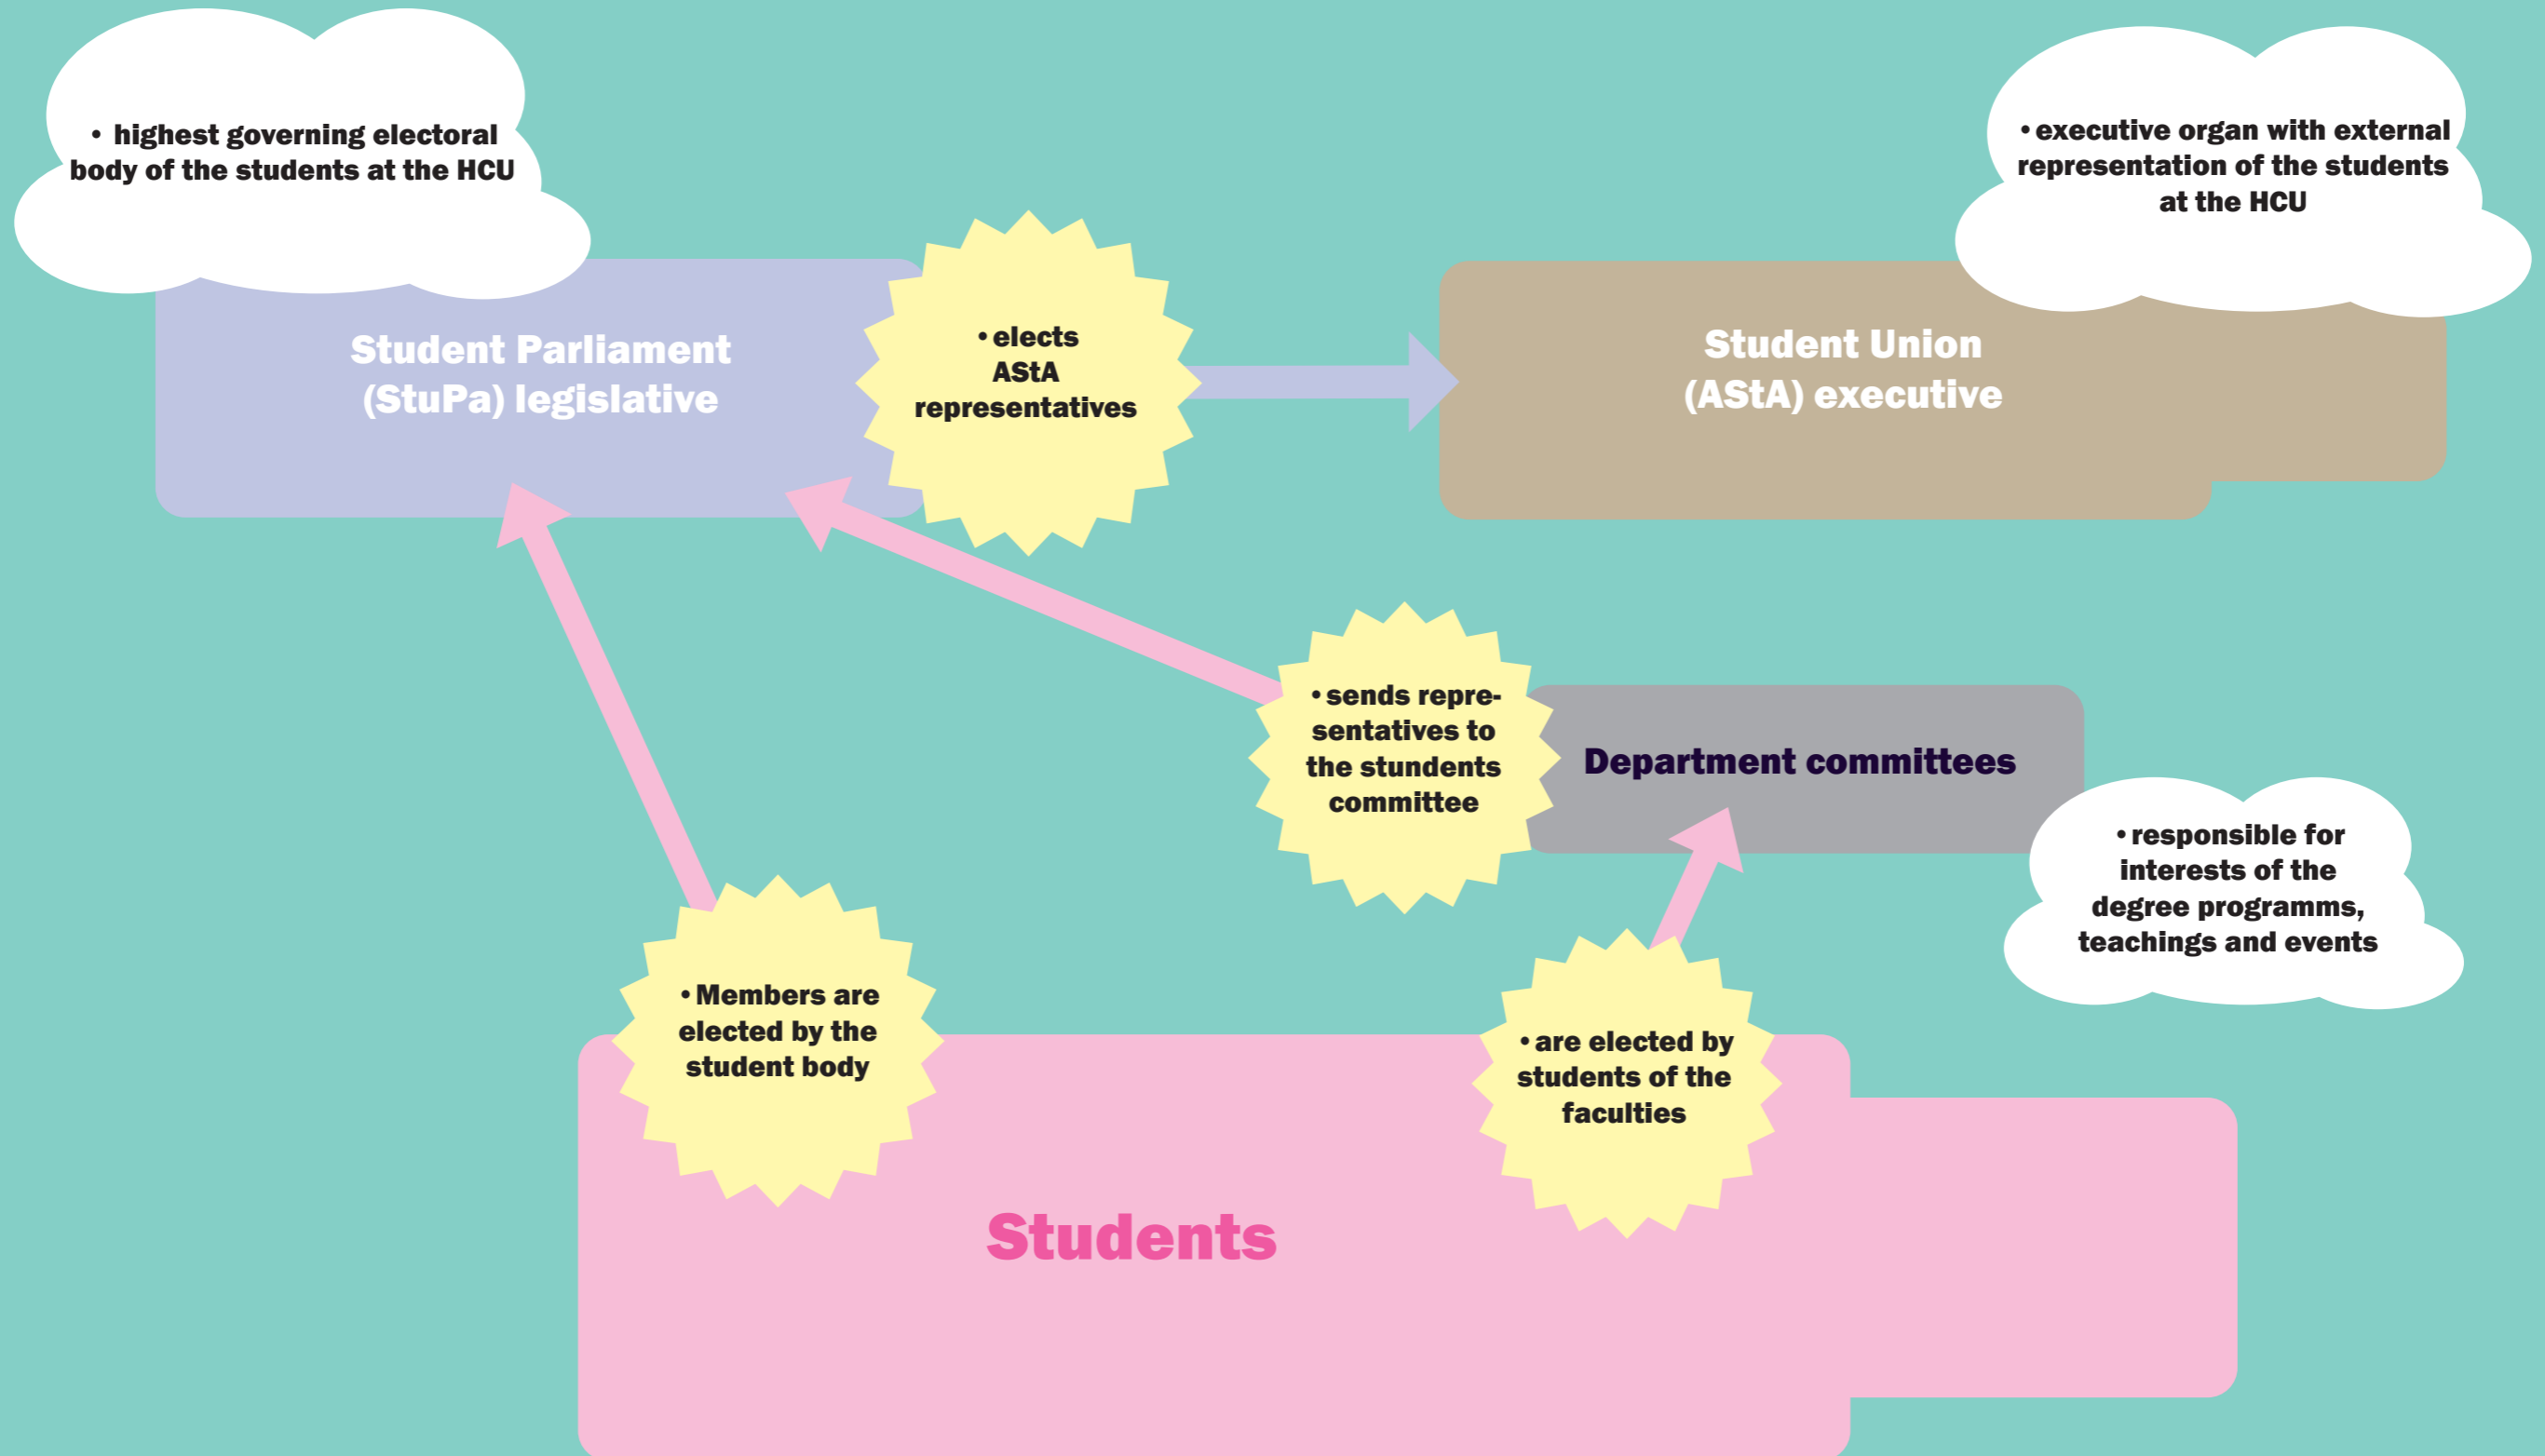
• highest governing electoral body of the students at the HCU

• executive organ with external representation of the students at the HCU

Student Parliament (StuPa) legislative

• elects AStA representatives

Student Union (AStA) executive

• sends representatives to the stundents committee

Department committees

• responsible for interests of the degree programms, teachings and events

• Members are elected by the student body

• are elected by students of the faculties

Students